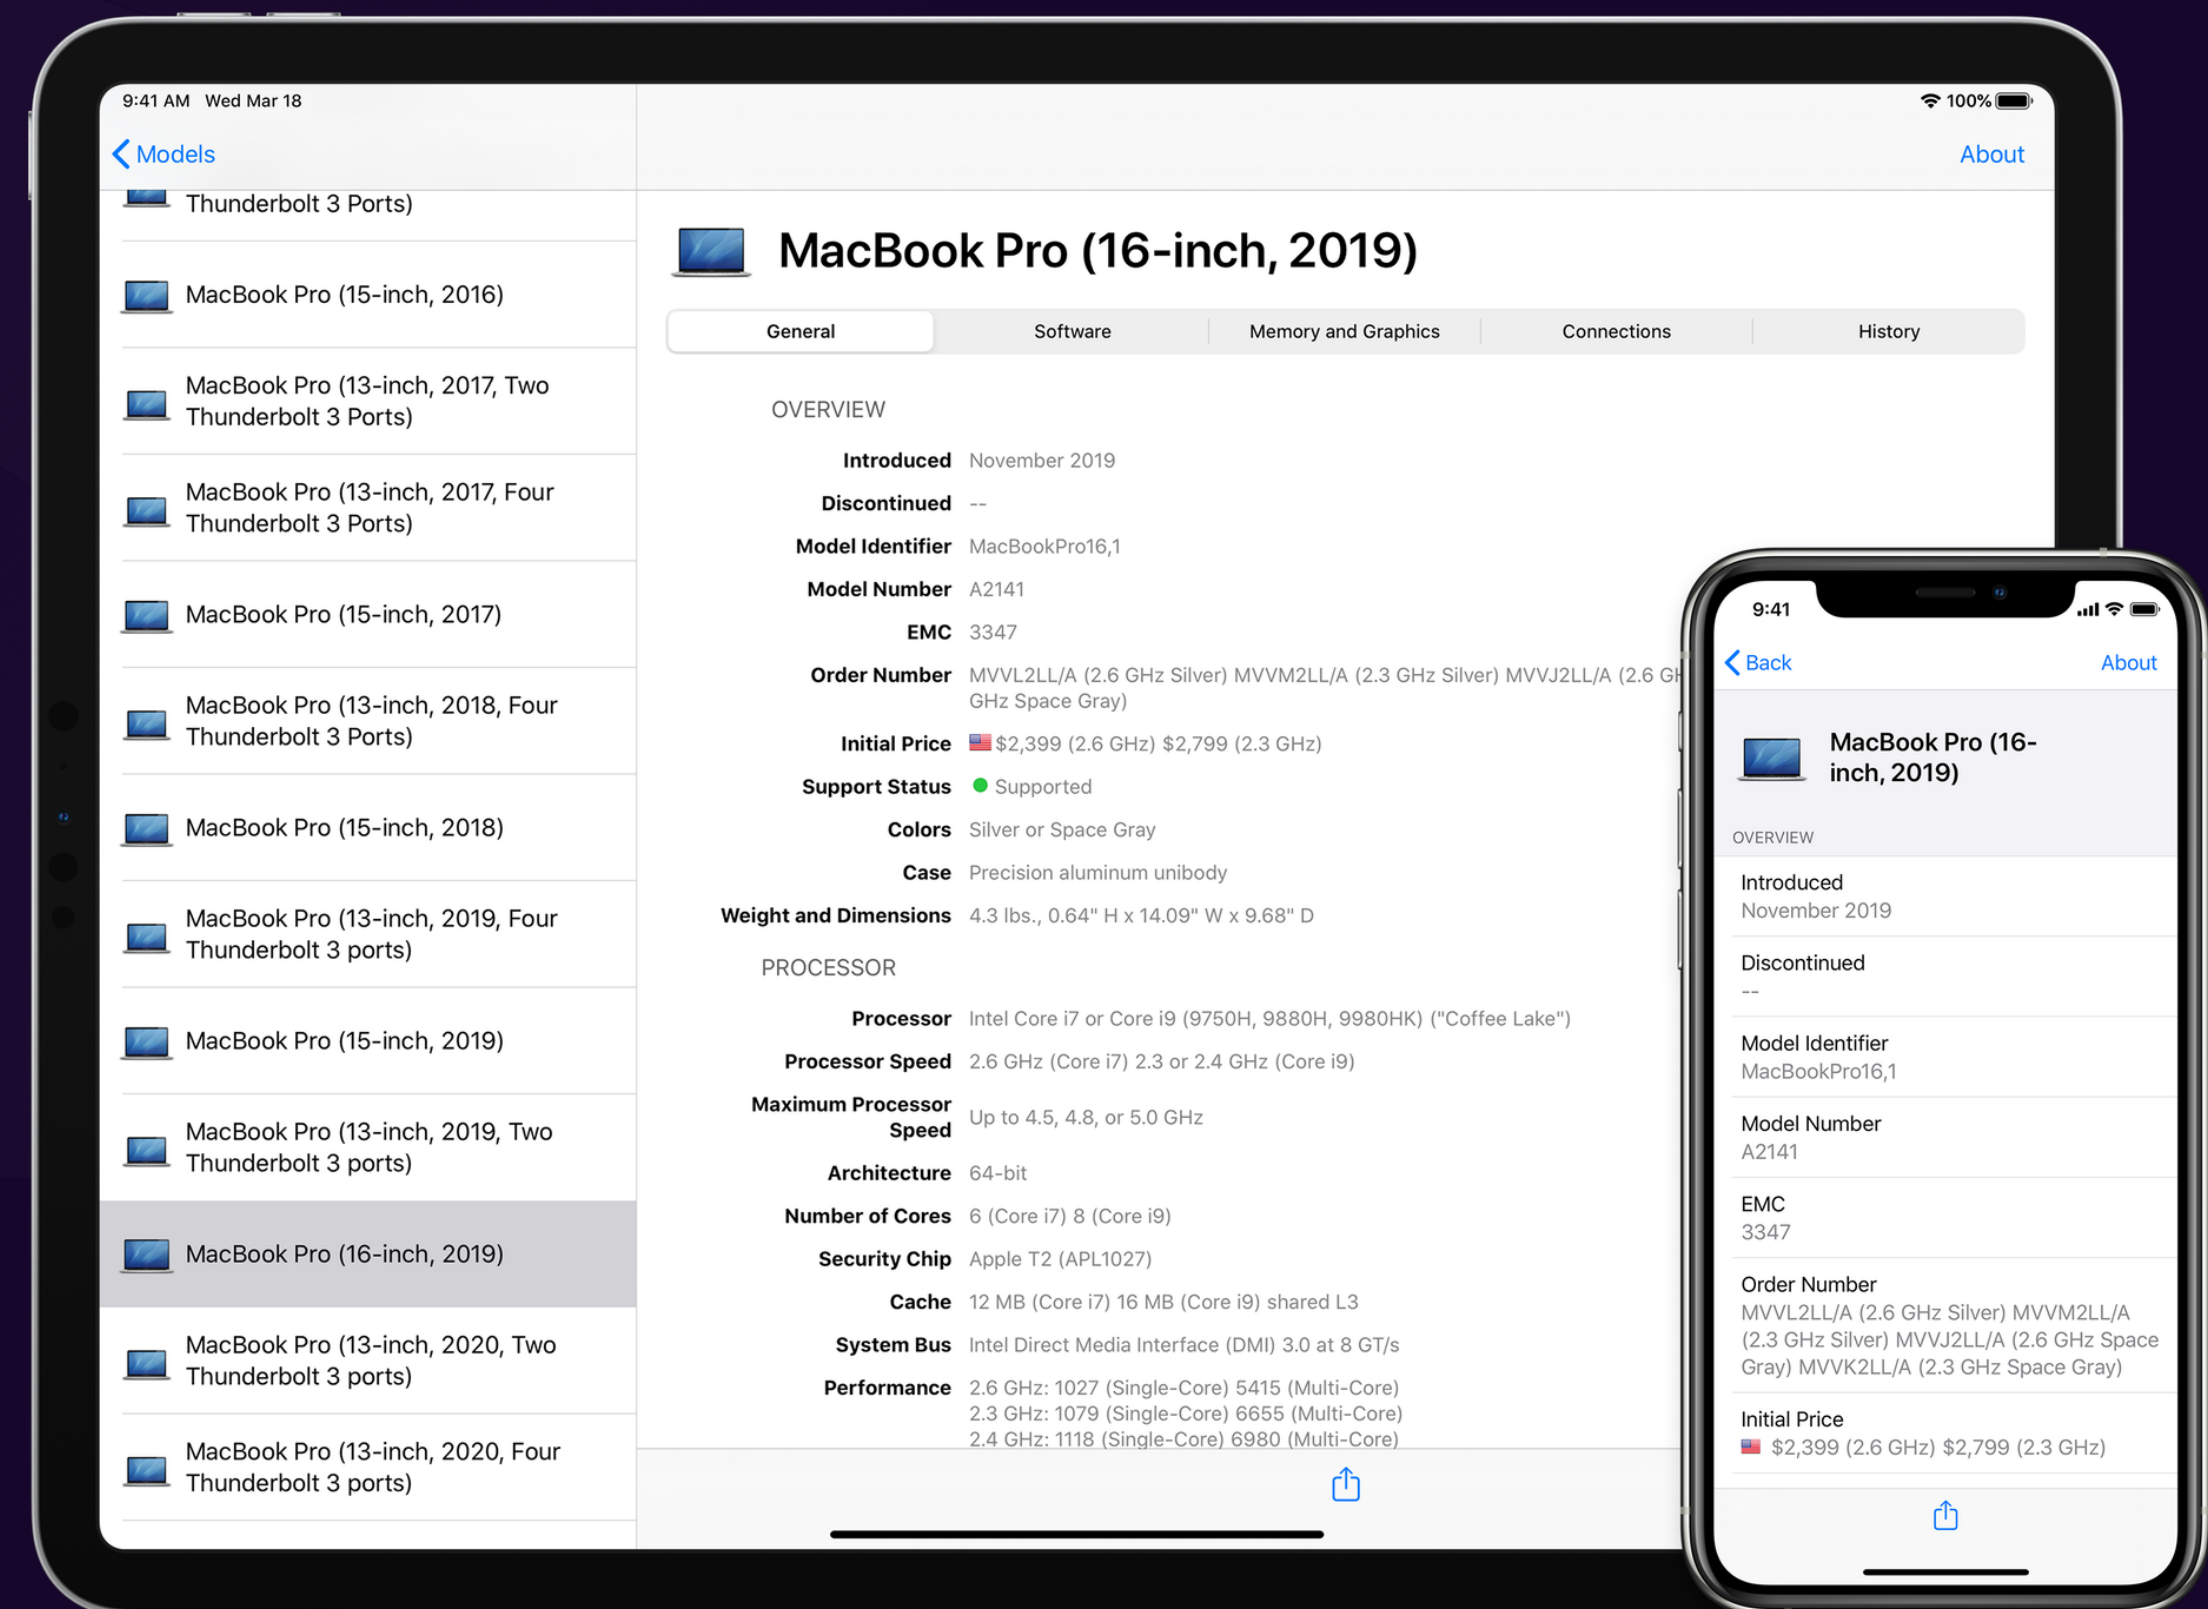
9:41 AM Wed Mar 18

100%

Models

About

Thunderbolt 3 Ports)

MacBook Pro (15-inch, 2016)

MacBook Pro (13-inch, 2017, Two Thunderbolt 3 Ports)

MacBook Pro (13-inch, 2017, Four Thunderbolt 3 Ports)

MacBook Pro (15-inch, 2017)

MacBook Pro (13-inch, 2018, Four Thunderbolt 3 Ports)

MacBook Pro (15-inch, 2018)

MacBook Pro (13-inch, 2019, Four Thunderbolt 3 ports)

MacBook Pro (15-inch, 2019)

MacBook Pro (13-inch, 2019, Two Thunderbolt 3 ports)

MacBook Pro (16-inch, 2019)

MacBook Pro (13-inch, 2020, Two Thunderbolt 3 ports)

MacBook Pro (13-inch, 2020, Four Thunderbolt 3 ports)

MacBook Pro (16-inch, 2019)

General | Software | Memory and Graphics | Connections | History

OVERVIEW

| | |
|---|---|
| Introduced | November 2019 |
| Discontinued | -- |
| Model Identifier | MacBookPro16,1 |
| Model Number | A2141 |
| EMC | 3347 |
| Order Number | MVVL2LL/A (2.6 GHz Silver) MVVM2LL/A (2.3 GHz Silver) MVVJ2LL/A (2.6 G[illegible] GHz Space Gray) |
| Initial Price | $2,399 (2.6 GHz) $2,799 (2.3 GHz) |
| Support Status | Supported |
| Colors | Silver or Space Gray |
| Case | Precision aluminum unibody |
| Weight and Dimensions | 4.3 lbs., 0.64" H x 14.09" W x 9.68" D |

PROCESSOR

| | |
|---|---|
| Processor | Intel Core i7 or Core i9 (9750H, 9880H, 9980HK) ("Coffee Lake") |
| Processor Speed | 2.6 GHz (Core i7) 2.3 or 2.4 GHz (Core i9) |
| Maximum Processor Speed | Up to 4.5, 4.8, or 5.0 GHz |
| Architecture | 64-bit |
| Number of Cores | 6 (Core i7) 8 (Core i9) |
| Security Chip | Apple T2 (APL1027) |
| Cache | 12 MB (Core i7) 16 MB (Core i9) shared L3 |
| System Bus | Intel Direct Media Interface (DMI) 3.0 at 8 GT/s |
| Performance | 2.6 GHz: 1027 (Single-Core) 5415 (Multi-Core) 2.3 GHz: 1079 (Single-Core) 6655 (Multi-Core) 2.4 GHz: 1118 (Single-Core) 6980 (Multi-Core) |

9:41

Back

About

MacBook Pro (16-inch, 2019)

OVERVIEW

Introduced
November 2019

Discontinued
--

Model Identifier
MacBookPro16,1

Model Number
A2141

EMC
3347

Order Number
MVVL2LL/A (2.6 GHz Silver) MVVM2LL/A (2.3 GHz Silver) MVVJ2LL/A (2.6 GHz Space Gray) MVVK2LL/A (2.3 GHz Space Gray)

Initial Price
$2,399 (2.6 GHz) $2,799 (2.3 GHz)